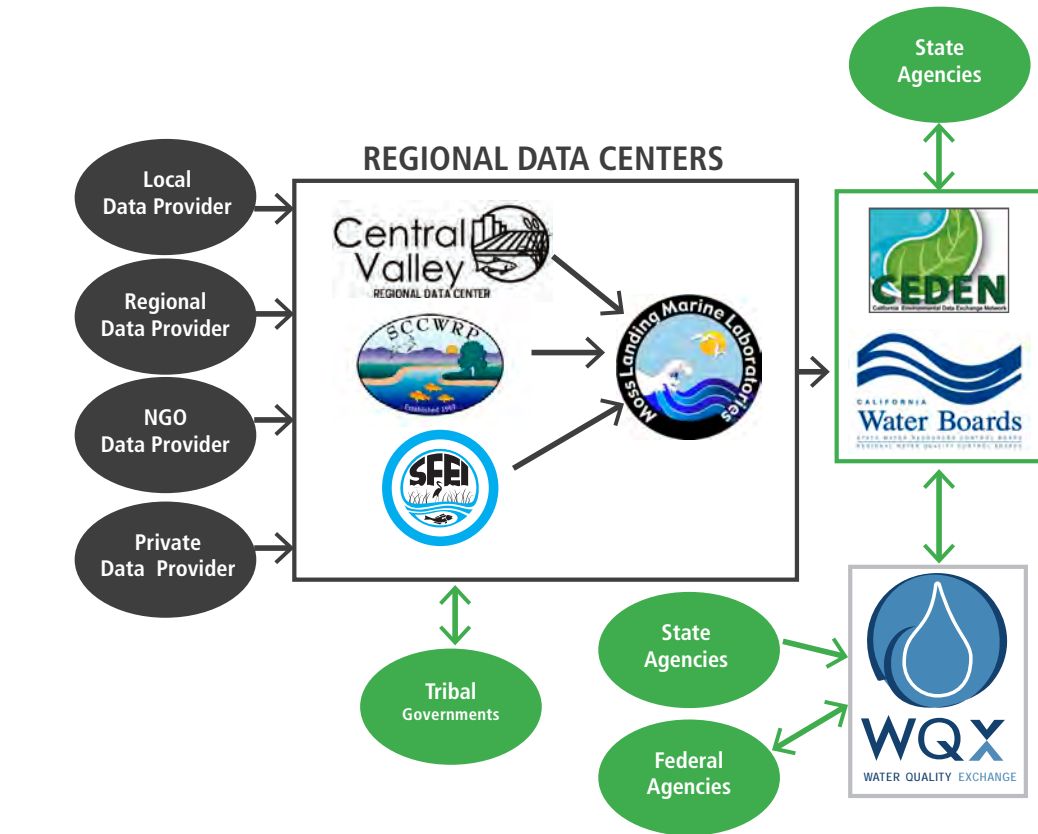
State Agencies

REGIONAL DATA CENTERS

Local Data Provider

Regional Data Provider

NGO Data Provider

Private Data Provider

Central Valley
REGIONAL DATA CENTER

SCCWRP
Established 1969

SFEI

Moss Landing Marine Laboratories

CEDEN
California Environmental Data Exchange Network

CALIFORNIA
Water Boards
STATE WATER RESOURCES CONTROL BOARD
REGIONAL WATER QUALITY CONTROL BOARDS

Tribal Governments

State Agencies

Federal Agencies

WQX
WATER QUALITY EXCHANGE